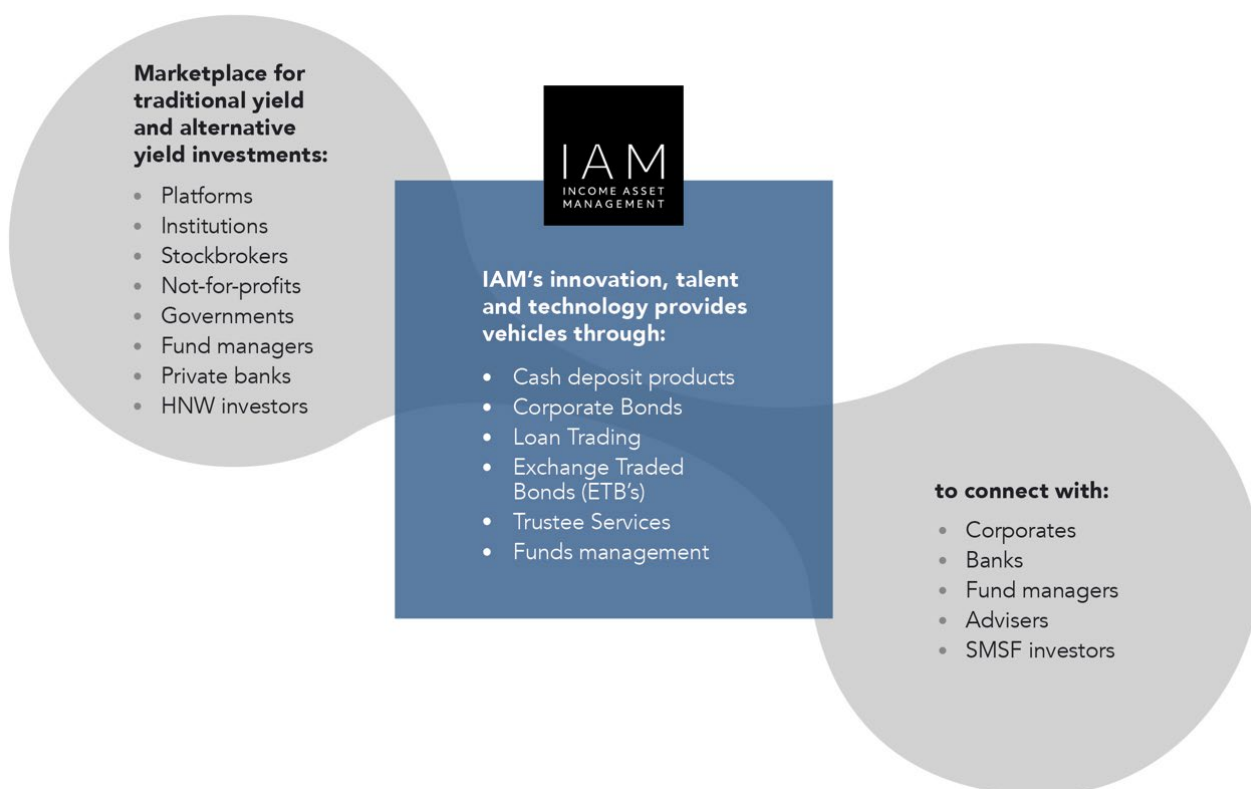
Marketplace for traditional yield and alternative yield investments:

- Platforms
- Institutions
- Stockbrokers
- Not-for-profits
- Governments
- Fund managers
- Private banks
- HNW investors

IAM
INCOME ASSET MANAGEMENT

IAM's innovation, talent and technology provides vehicles through:

- Cash deposit products
- Corporate Bonds
- Loan Trading
- Exchange Traded Bonds (ETB's)
- Trustee Services
- Funds management

to connect with:

- Corporates
- Banks
- Fund managers
- Advisers
- SMSF investors